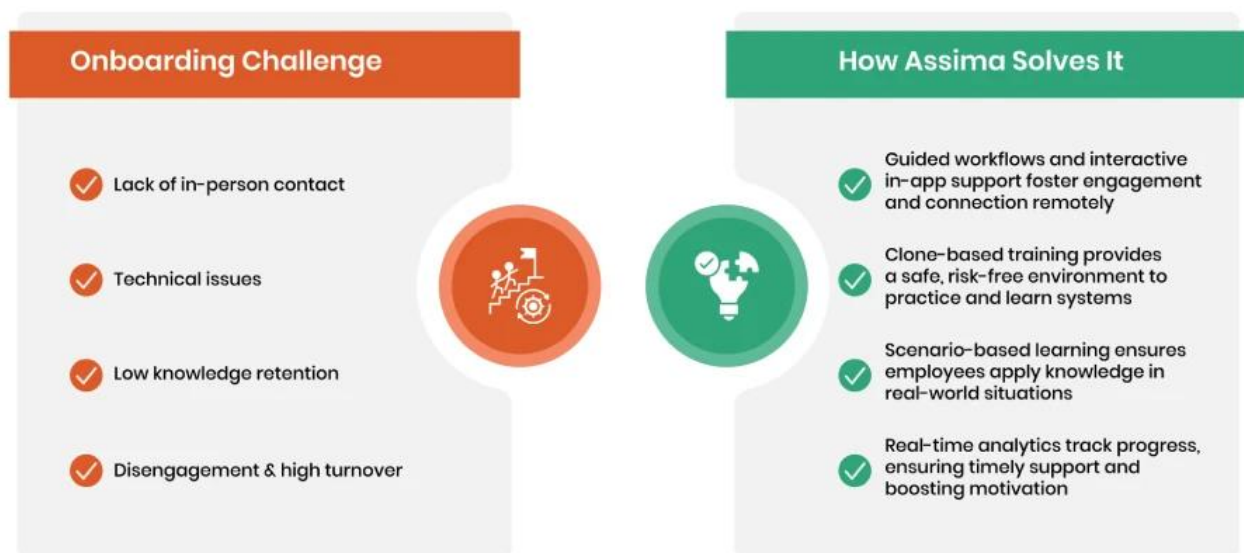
Onboarding Challenge

Lack of in-person contact

Technical issues

Low knowledge retention

Disengagement & high turnover

How Assima Solves It

Guided workflows and interactive in-app support foster engagement and connection remotely

Clone-based training provides a safe, risk-free environment to practice and learn systems

Scenario-based learning ensures employees apply knowledge in real-world situations

Real-time analytics track progress, ensuring timely support and boosting motivation